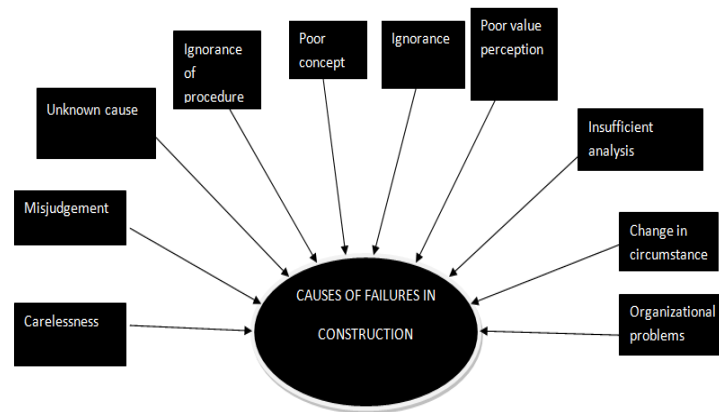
Ignorance of procedure

Poor concept

Ignorance

Poor value perception

Unknown cause

Insufficient analysis

Misjudgement

Change in circumstance

Carelessness

CAUSES OF FAILURES IN CONSTRUCTION

Organizational problems